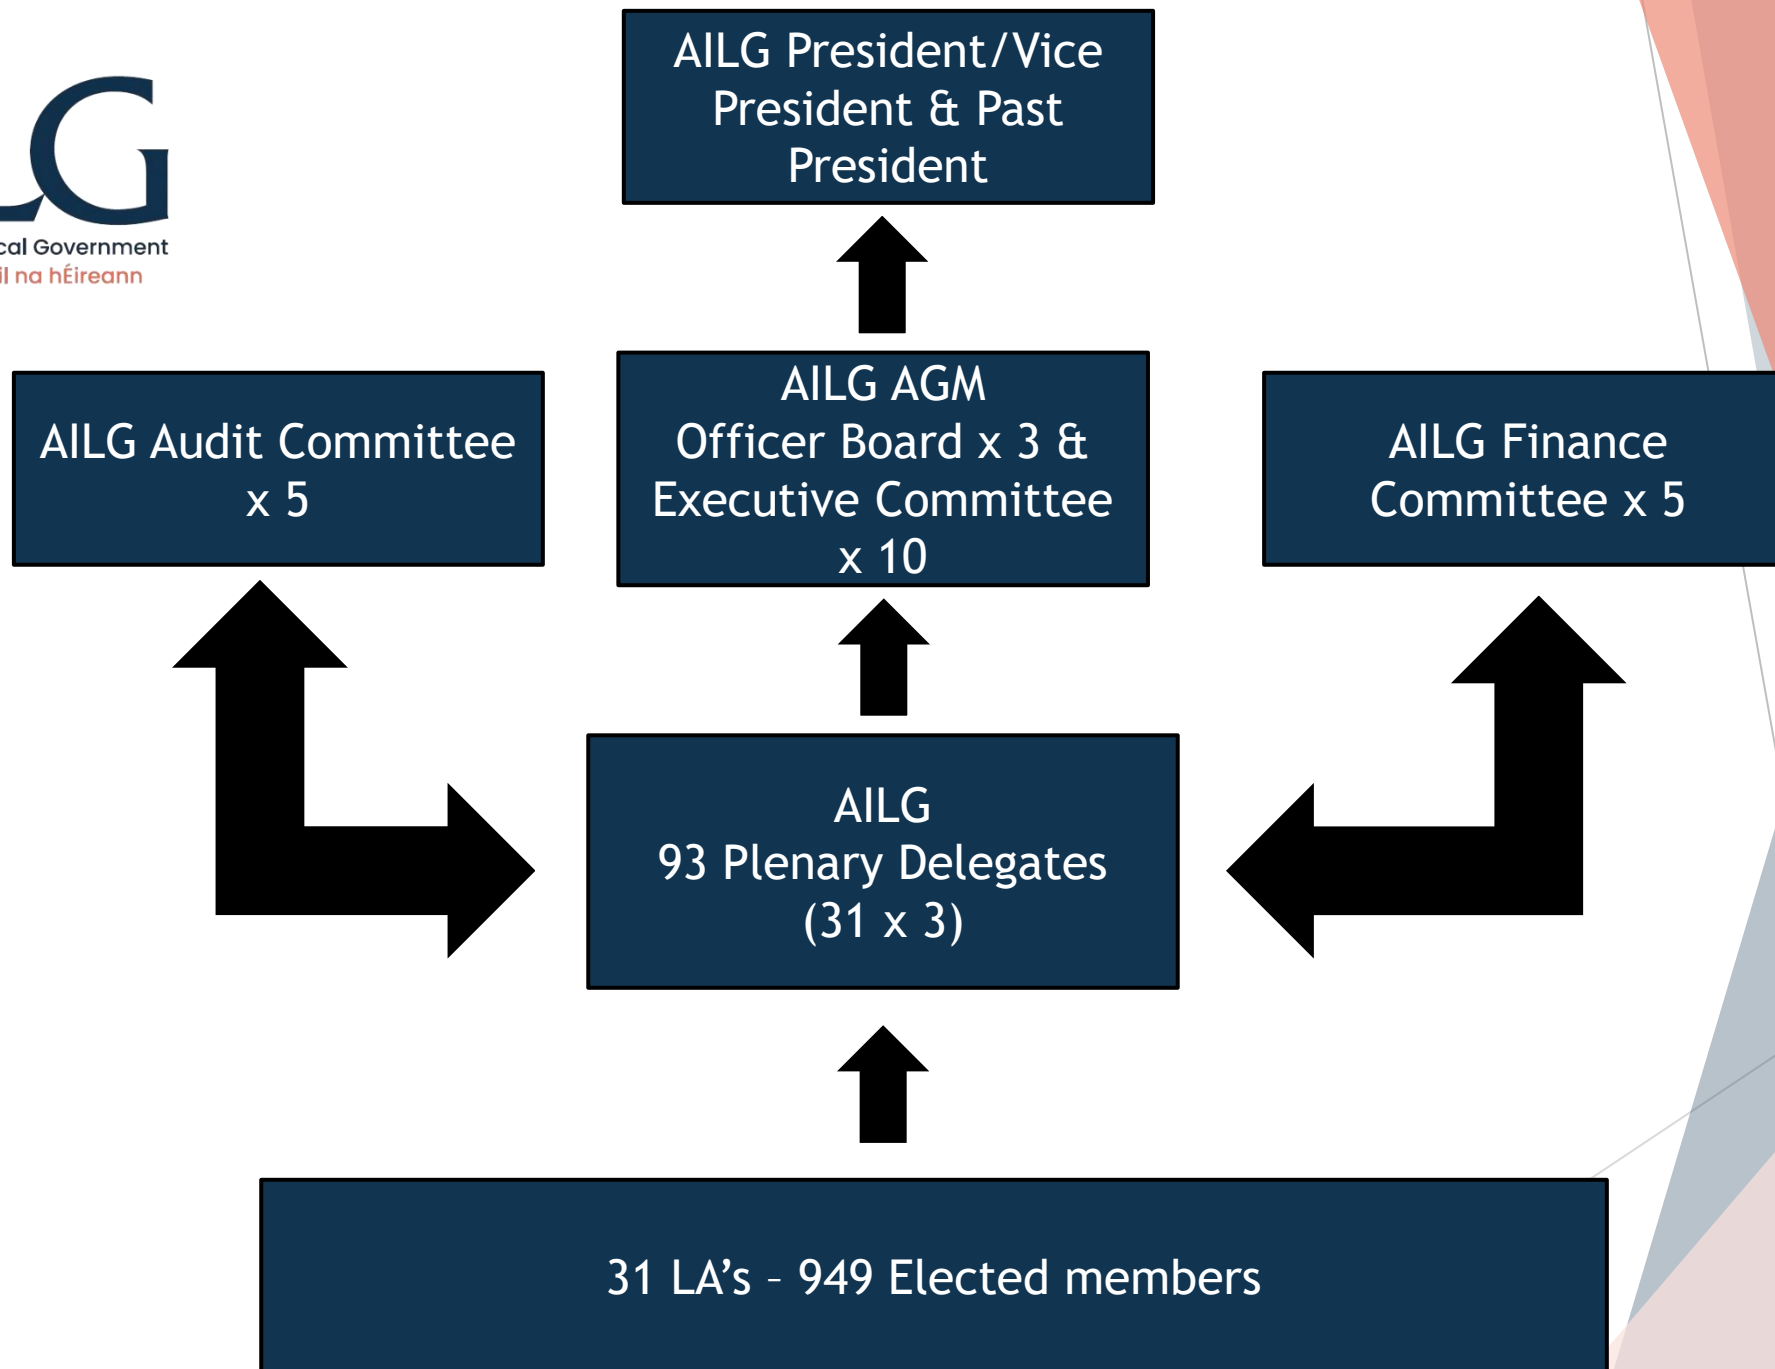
LG
cal Government
il na hÉireann

AILG President/Vice President & Past President

AILG Audit Committee x 5

AILG AGM
Officer Board x 3 &
Executive Committee x 10

AILG Finance Committee x 5

AILG
93 Plenary Delegates
(31 x 3)

31 LA’s – 949 Elected members